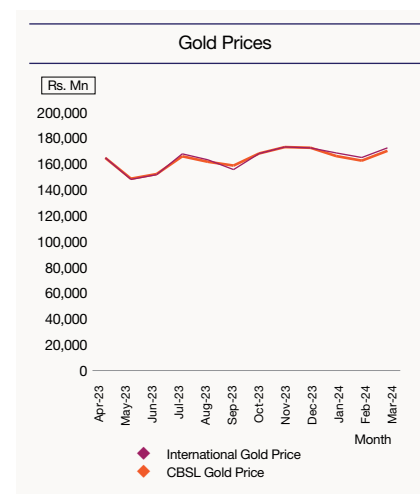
Gold Prices

Rs. Mn

200,000
180,000
160,000
140,000
120,000
100,000
80,000
60,000
40,000
20,000
0

Apr-23
May-23
Jun-23
Jul-23
Aug-23
Sep-23
Oct-23
Nov-23
Dec-23
Jan-24
Feb-24
Mar-24

Month

International Gold Price
CBSL Gold Price